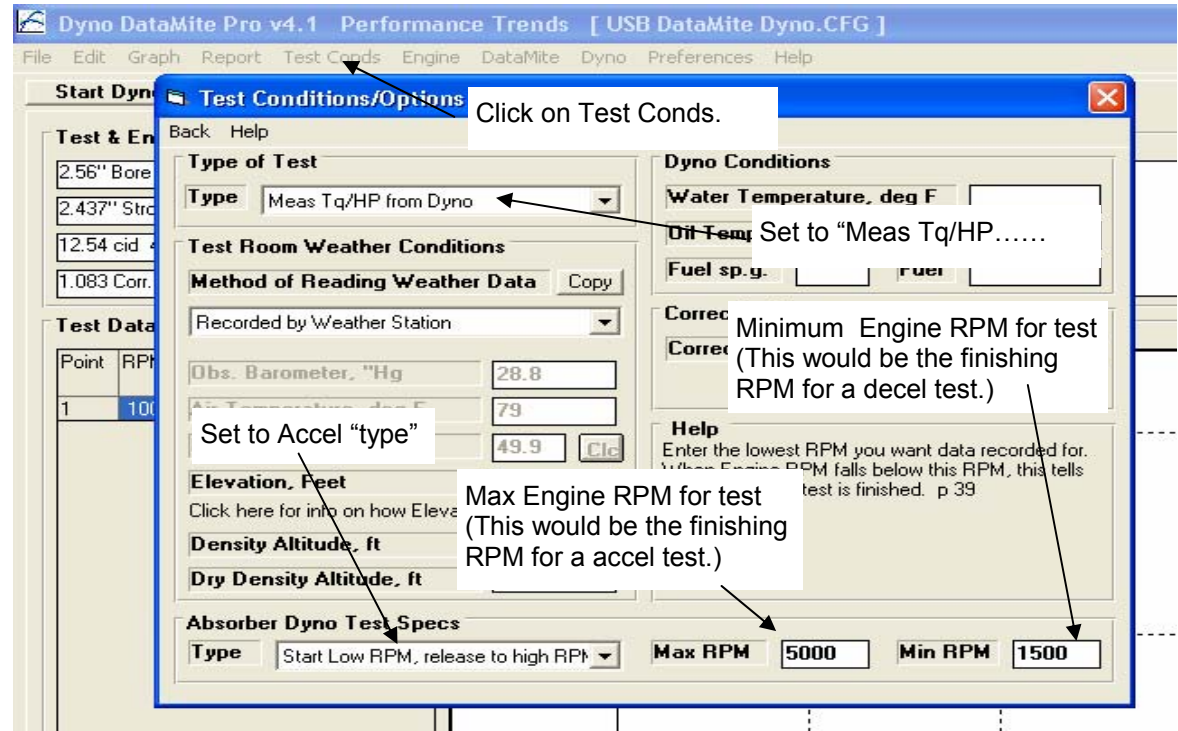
Dyno DataMite Pro v4.1 Performance Trends [ USB DataMite Dyno.CFG ]

File Edit Graph Report Test Conds Engine DataMite Dyno Preferences Help

Start Dyn

Test & En

2.56" Bore

2.437" Str

12.54 cid

1.083 Corr.

Test Data

Point RP

1 10

Test Conditions/Options

Click on Test Conds.

Back Help

Type of Test

Type Meas Tq/HP from Dyno

Test Room Weather Conditions

Method of Reading Weather Data Copy

Recorded by Weather Station

Obs. Barometer, "Hg 28.8

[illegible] 79

49.9 Clc

Set to Accel "type"

Elevation, Feet

Click here for info on how Eleva

Density Altitude, ft

Dry Density Altitude, ft

Dyno Conditions

Water Temperature, deg F

Oil Temp

Set to "Meas Tq/HP……

Fuel sp.g. Fuel

Correc

Correc

Minimum Engine RPM for test (This would be the finishing RPM for a decel test.)

Help

Enter the lowest RPM you want data recorded for. When Engine RPM falls below this RPM, this tells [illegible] test is finished. p 39

Max Engine RPM for test (This would be the finishing RPM for a accel test.)

Absorber Dyno Test Specs

Type Start Low RPM, release to high RPM

Max RPM 5000 Min RPM 1500